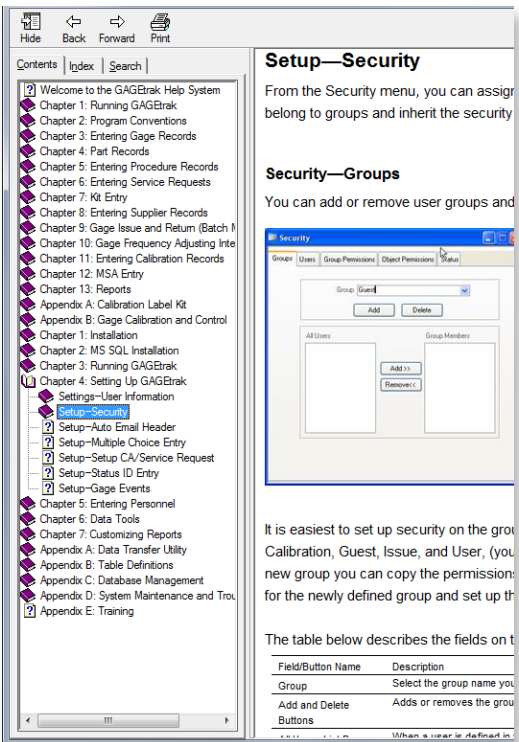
Hide Back Forward Print

Contents Index Search

Welcome to the GAGEtrak Help System
Chapter 1: Running GAGEtrak
Chapter 2: Program Conventions
Chapter 3: Entering Gage Records
Chapter 4: Part Records
Chapter 5: Entering Procedure Records
Chapter 6: Entering Service Requests
Chapter 7: Kit Entry
Chapter 8: Entering Supplier Records
Chapter 9: Gage Issue and Return (Batch M
Chapter 10: Gage Frequency Adjusting Inte
Chapter 11: Entering Calibration Records
Chapter 12: MSA Entry
Chapter 13: Reports
Appendix A: Calibration Label Kit
Appendix B: Gage Calibration and Control
Chapter 1: Installation
Chapter 2: MS SQL Installation
Chapter 3: Running GAGEtrak
Chapter 4: Setting Up GAGEtrak
Settings–User Information
Setup–Security
Setup–Auto Email Header
Setup–Multiple Choice Entry
Setup–Setup CA/Service Request
Setup–Status ID Entry
Setup–Gage Events
Chapter 5: Entering Personnel
Chapter 6: Data Tools
Chapter 7: Customizing Reports
Appendix A: Data Transfer Utility
Appendix B: Table Definitions
Appendix C: Database Management
Appendix D: System Maintenance and Trou
Appendix E: Training

Setup—Security

From the Security menu, you can assig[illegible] belong to groups and inherit the security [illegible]

Security—Groups

You can add or remove user groups and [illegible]

Security
Groups Users Group Permissions Object Permissions Status
Group Guest
Add Delete
All Users
Group Members
Add >>
Remove<<

It is easiest to set up security on the grou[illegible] Calibration, Guest, Issue, and User, (you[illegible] new group you can copy the permissions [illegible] for the newly defined group and set up th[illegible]

The table below describes the fields on t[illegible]

| Field/Button Name | Description |
|---|---|
| Group | Select the group name you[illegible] |
| Add and Delete Buttons | Adds or removes the group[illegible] |
| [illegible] | When a user is defined in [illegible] |